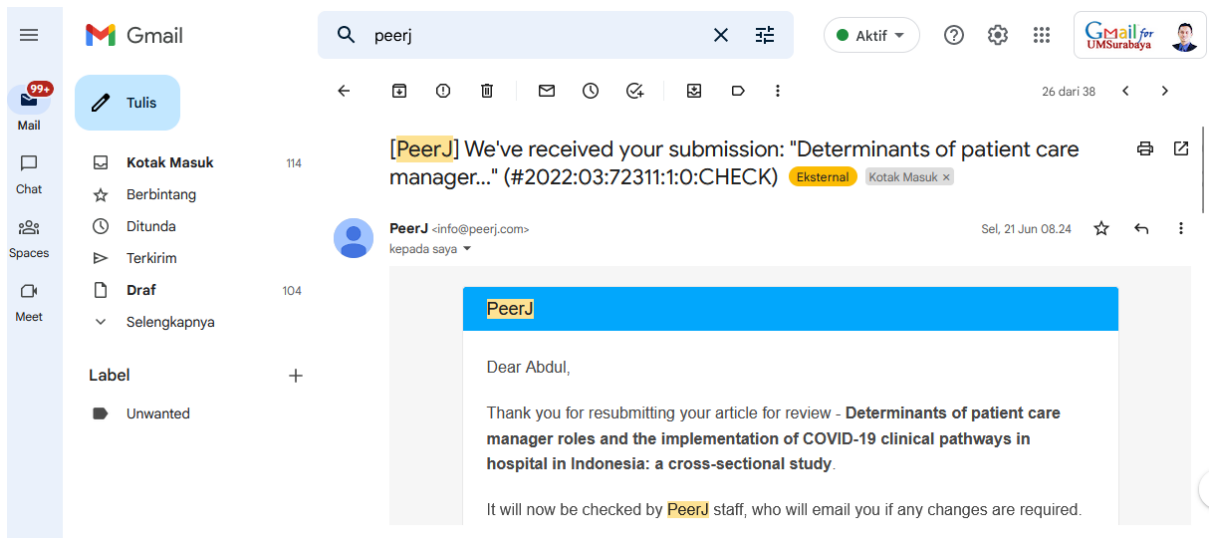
Gmail

peerj

Aktif

Gmail for UMSurabaya

99+
Mail

Chat

Spaces

Meet

Tulis

Kotak Masuk 114
Berbintang
Ditunda
Terkirim
Draf 104
Selengkapnya

Label
Unwanted

26 dari 38

[PeerJ] We've received your submission: "Determinants of patient care manager..." (#2022:03:72311:1:0:CHECK) Eksternal Kotak Masuk ×

PeerJ <info@peerj.com>
kepada saya

Sel, 21 Jun 08.24

PeerJ

Dear Abdul,

Thank you for resubmitting your article for review - **Determinants of patient care manager roles and the implementation of COVID-19 clinical pathways in hospital in Indonesia: a cross-sectional study**.

It will now be checked by PeerJ staff, who will email you if any changes are required.